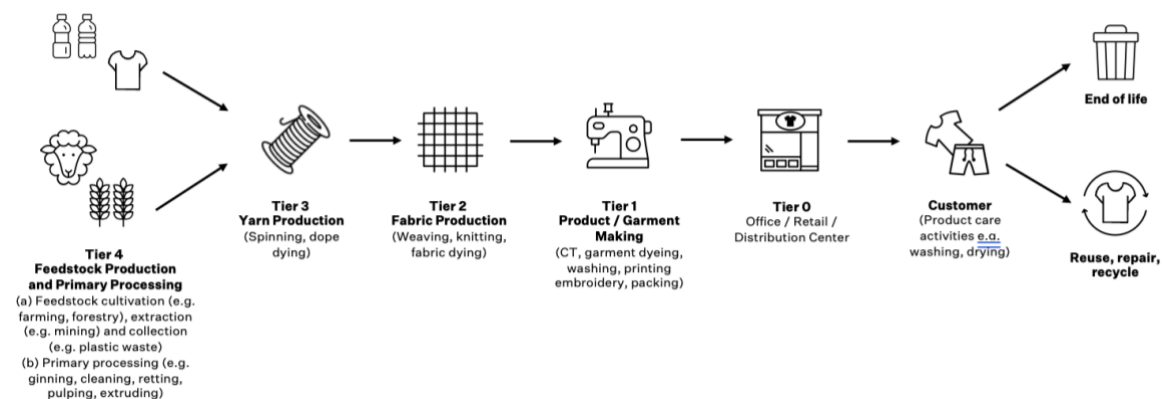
Tier 4
Feedstock Production and Primary Processing
(a) Feedstock cultivation (e.g. farming, forestry), extraction (e.g. mining) and collection (e.g. plastic waste)
(b) Primary processing (e.g. ginning, cleaning, retting, pulping, extruding)

Tier 3
Yarn Production
(Spinning, dope dying)

Tier 2
Fabric Production
(Weaving, knitting, fabric dying)

Tier 1
Product / Garment Making
(CT, garment dyeing, washing, printing embroidery, packing)

Tier 0
Office / Retail / Distribution Center

Customer
(Product care activities e.g. washing, drying)

End of life

Reuse, repair, recycle